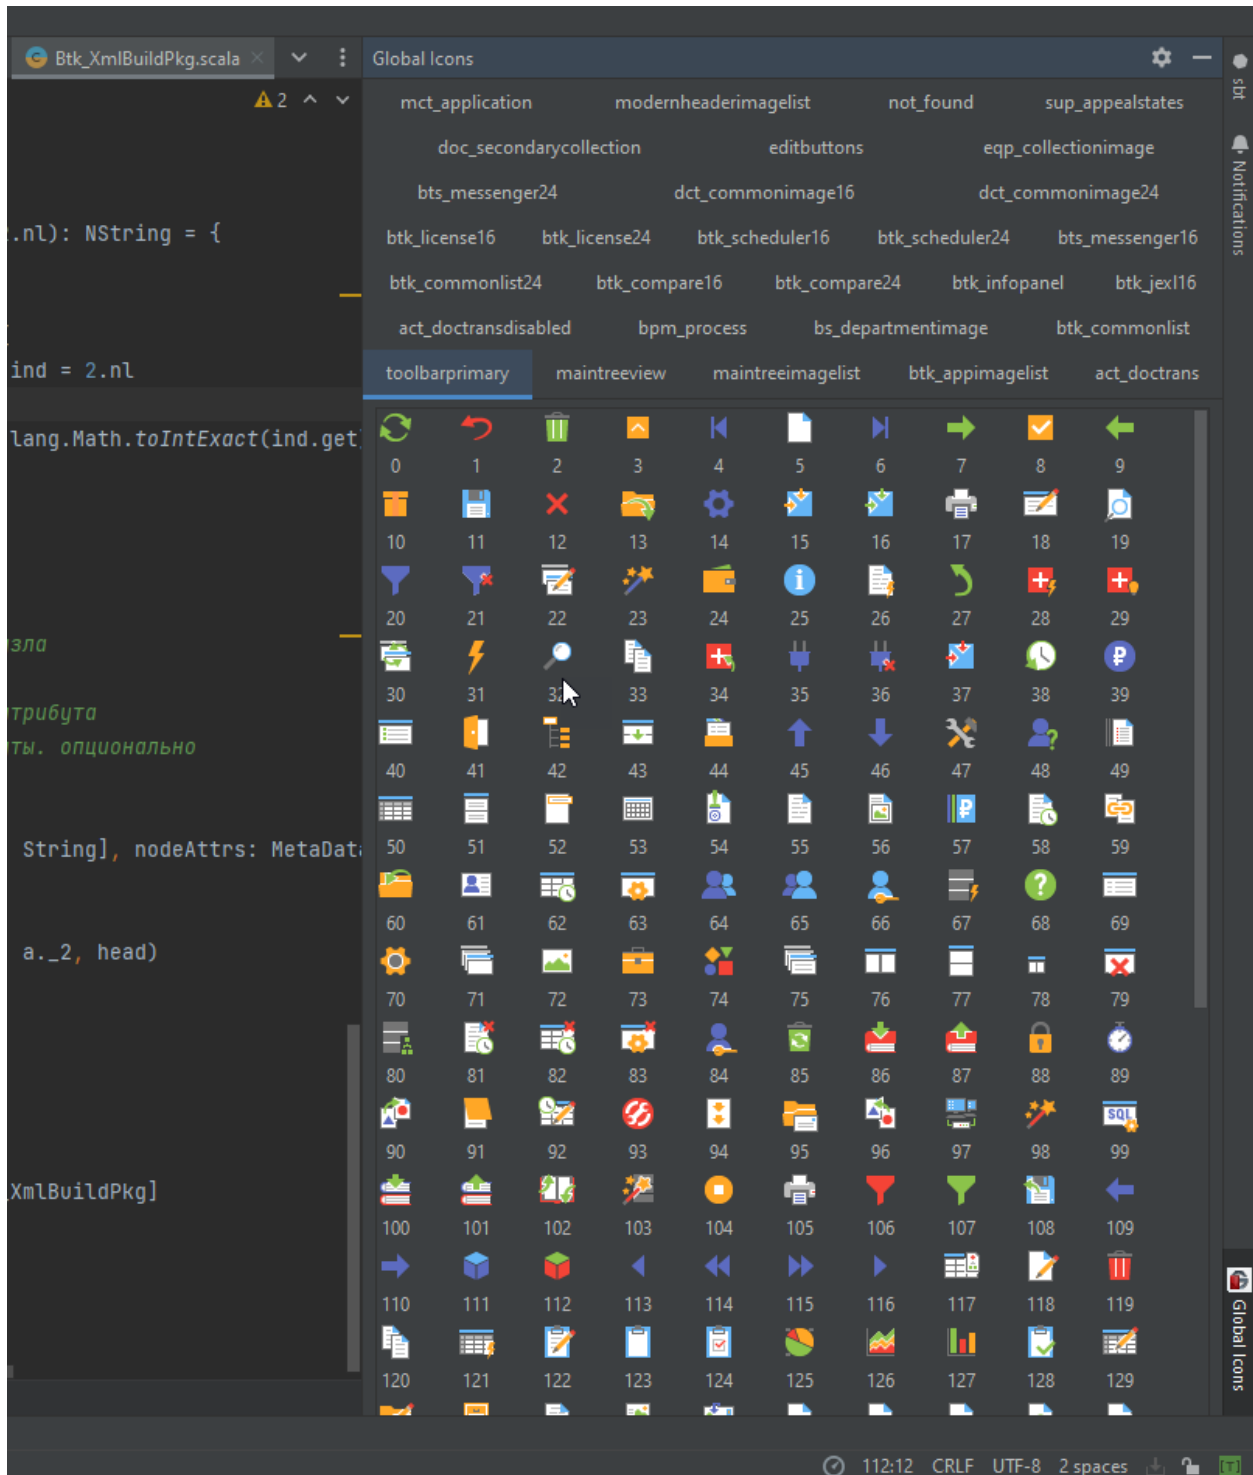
Btk_XmlBuildPkg.scala

Global Icons

sbt

Notifications

2

.nl): NString = {

ind = 2.nl

lang.Math.toIntExact(ind.get

зла

трибута

ты. опционально

String], nodeAttrs: MetaData

a._2, head)

XmlBuildPkg]

mct_application modernheaderimagelist not_found sup_appealstates

doc_secondarycollection editbuttons eqp_collectionimage

bts_messenger24 dct_commonimage16 dct_commonimage24

btk_license16 btk_license24 btk_scheduler16 btk_scheduler24 bts_messenger16

btk_commonlist24 btk_compare16 btk_compare24 btk_infopanel btk_jexl16

act_doctransdisabled bpm_process bs_departmentimage btk_commonlist

toolbarprimary maintreeview maintreeimagelist btk_appimagelist act_doctrans

0 1 2 3 4 5 6 7 8 9

10 11 12 13 14 15 16 17 18 19

20 21 22 23 24 25 26 27 28 29

30 31 32 33 34 35 36 37 38 39

40 41 42 43 44 45 46 47 48 49

50 51 52 53 54 55 56 57 58 59

60 61 62 63 64 65 66 67 68 69

70 71 72 73 74 75 76 77 78 79

80 81 82 83 84 85 86 87 88 89

90 91 92 93 94 95 96 97 98 99

100 101 102 103 104 105 106 107 108 109

110 111 112 113 114 115 116 117 118 119

120 121 122 123 124 125 126 127 128 129

Global Icons

112:12 CRLF UTF-8 2 spaces